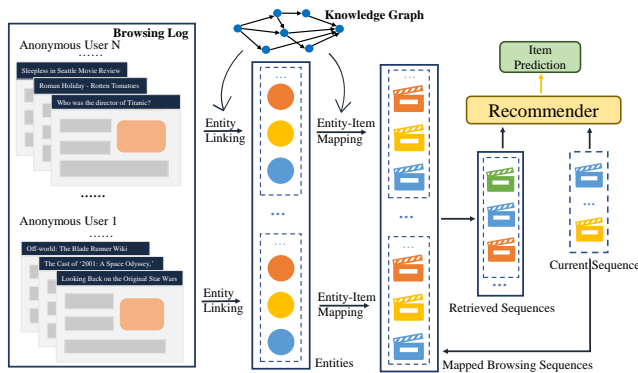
Browsing Log

Anonymous User N

......

Sleepless in Seattle Movie Review

Roman Holiday - Rotten Tomatoes

Who was the director of Titanic?

......

Anonymous User 1

......

Off-world: The Blade Runner Wiki

The Cast of '2001: A Space Odyssey,'

Looking Back on the Original Star Wars

Knowledge Graph

Entity Linking

Entity Linking

...

...

...

Entities

Entity-Item Mapping

Entity-Item Mapping

...

...

...

Mapped Browsing Sequences

Item Prediction

Recommender

...

Retrieved Sequences

...

Current Sequence